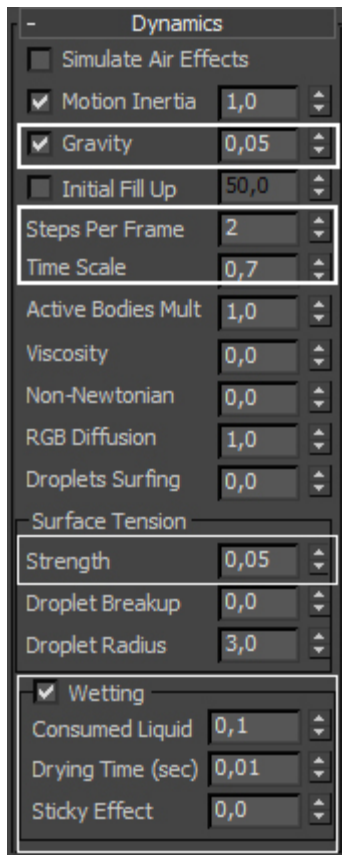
- Dynamics

Simulate Air Effects

Motion Inertia 1,0

Gravity 0,05

Initial Fill Up 50,0

Steps Per Frame 2

Time Scale 0,7

Active Bodies Mult 1,0

Viscosity 0,0

Non-Newtonian 0,0

RGB Diffusion 1,0

Droplets Surfing 0,0

Surface Tension

Strength 0,05

Droplet Breakup 0,0

Droplet Radius 3,0

Wetting

Consumed Liquid 0,1

Drying Time (sec) 0,01

Sticky Effect 0,0